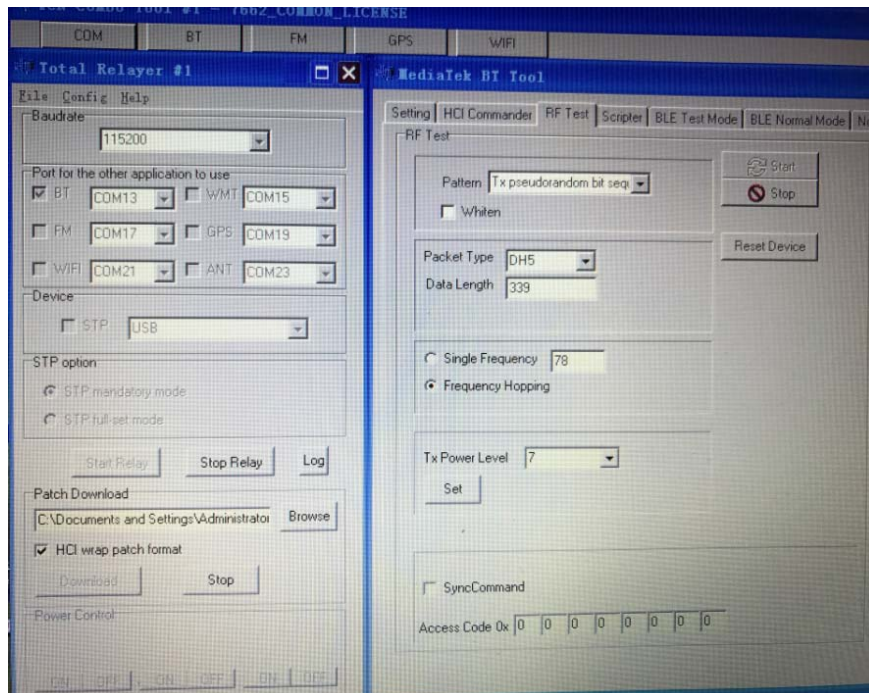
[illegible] Combo Tool #1 - 7662_COMMON_LICENSE

COM BT FM GPS WIFI

Total Relayer #1

File Config Help

Baudrate

115200

Port for the other application to use

BT COM13 WMT COM15

FM COM17 GPS COM19

WIFI COM21 ANT COM23

Device

STP USB

STP option

STP mandatory mode

STP full-set mode

Start Relay Stop Relay Log

Patch Download

C:\Documents and Settings\Administrator Browse

HCI wrap patch format

Download Stop

Power Control

ON OFF ON OFF ON OFF

MediaTek BT Tool

Setting HCI Commander RF Test Scripter BLE Test Mode BLE Normal Mode N

RF Test

Pattern Tx pseudorandom bit sequ

Whiten

Start

Stop

Reset Device

Packet Type DH5

Data Length 339

Single Frequency 78

Frequency Hopping

Tx Power Level 7

Set

SyncCommand

Access Code 0x 0 0 0 0 0 0 0 0